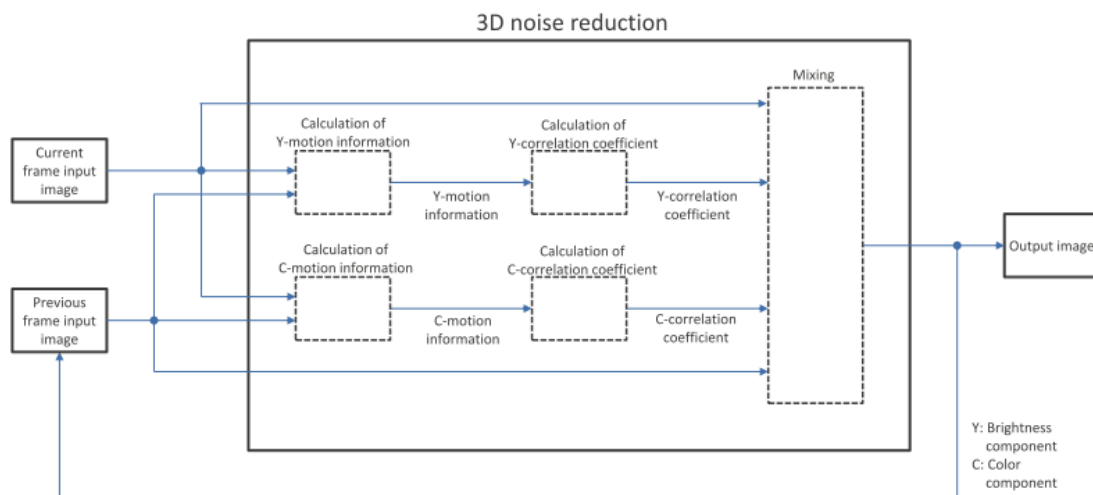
3D noise reduction

Current frame input image

Previous frame input image

Calculation of Y-motion information

Calculation of C-motion information

Y-motion information

C-motion information

Calculation of Y-correlation coefficient

Calculation of C-correlation coefficient

Y-correlation coefficient

C-correlation coefficient

Mixing

Output image

Y: Brightness component
C: Color component